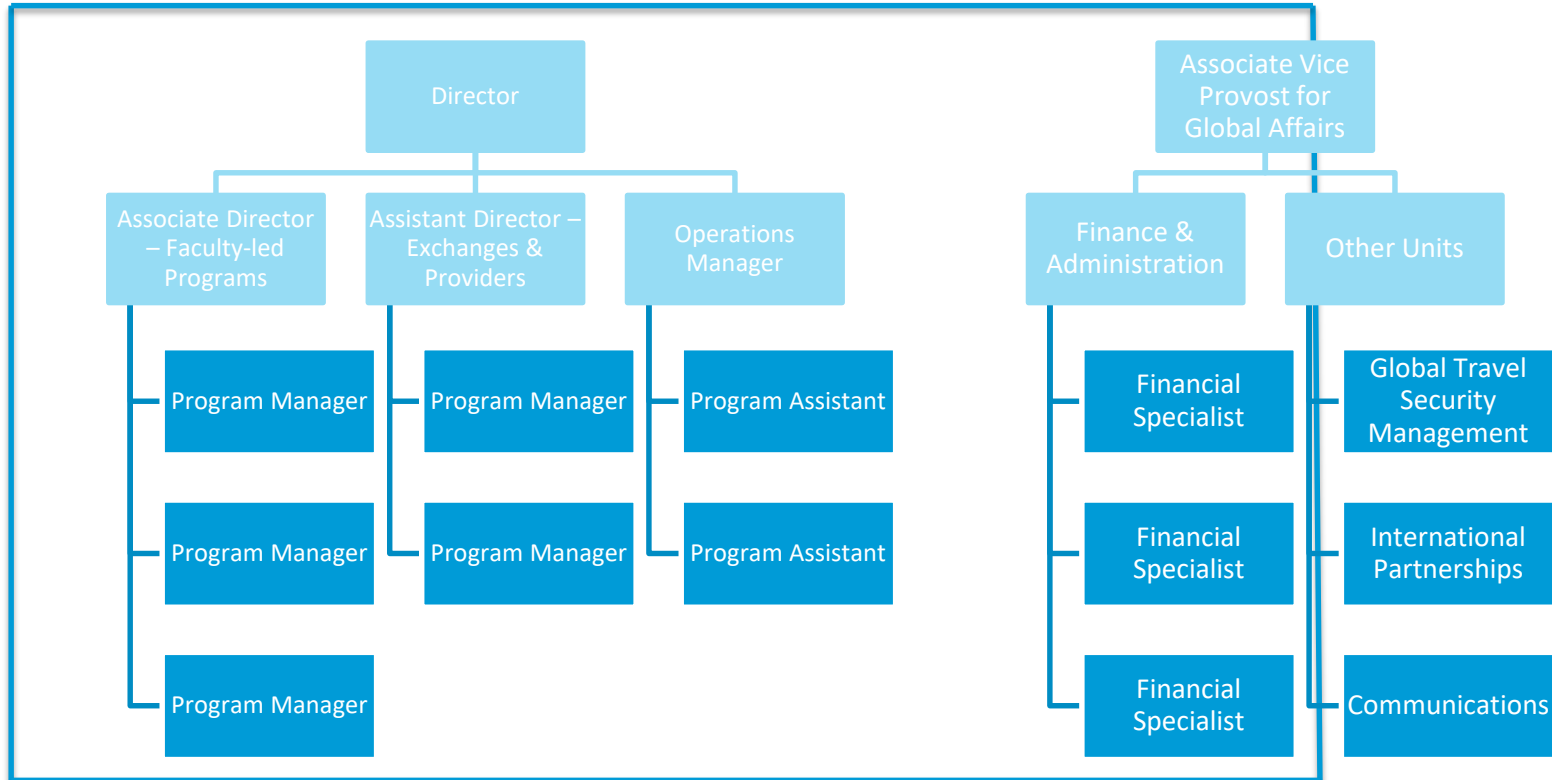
Director

Associate Director – Faculty-led Programs

Program Manager

Program Manager

Program Manager

Assistant Director – Exchanges & Providers

Program Manager

Program Manager

Operations Manager

Program Assistant

Program Assistant

Associate Vice Provost for Global Affairs

Finance & Administration

Financial Specialist

Financial Specialist

Financial Specialist

Other Units

Global Travel Security Management

International Partnerships

Communications